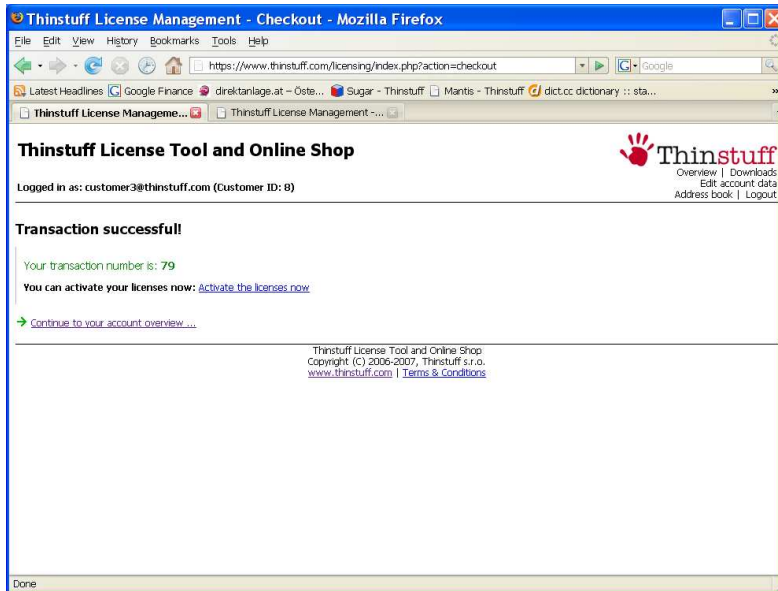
Thinstuff License Management - Checkout - Mozilla Firefox

File Edit View History Bookmarks Tools Help

https://www.thinstuff.com/licensing/index.php?action=checkout

Google

Latest Headlines Google Finance direktanlage.at – Öste... Sugar - Thinstuff Mantis - Thinstuff dict.cc dictionary :: sta...

Thinstuff License Manageme... Thinstuff License Management -...

Thinstuff License Tool and Online Shop

Thinstuff

Overview | Downloads
Edit account data
Address book | Logout

Logged in as: customer3@thinstuff.com (Customer ID: 8)

Transaction successful!

Your transaction number is: 79

You can activate your licenses now: Activate the licenses now

→ Continue to your account overview ...

Thinstuff License Tool and Online Shop
Copyright (C) 2006-2007, Thinstuff s.r.o.
www.thinstuff.com | Terms & Conditions

Done